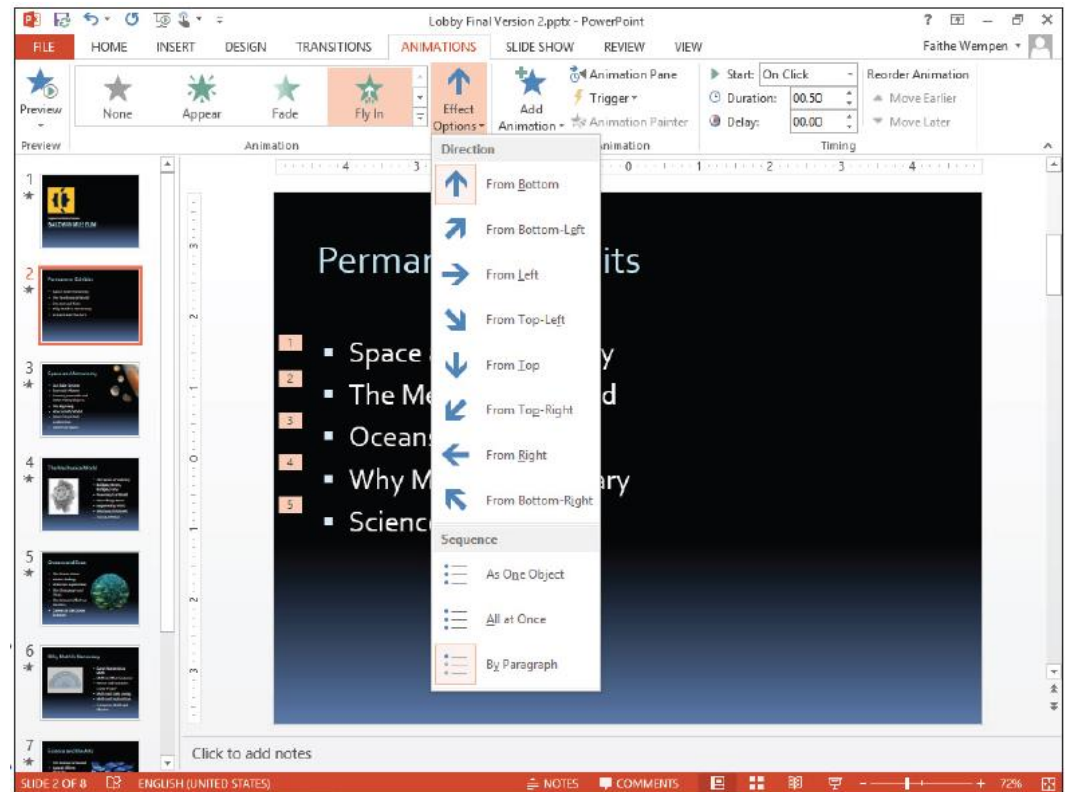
Lobby Final Version 2.pptx - PowerPoint

? Faithe Wempen

FILE HOME INSERT DESIGN TRANSITIONS ANIMATIONS SLIDE SHOW REVIEW VIEW

Preview
None Appear Fade Fly In
Effect Options
Add Animation
Animation Pane
Trigger
Animation Painter
Start: On Click
Duration: 00.50
Delay: 00.00
Reorder Animation
Move Earlier
Move Later
Preview Animation Advanced Animation Timing

Direction
From Bottom
From Bottom-Left
From Left
From Top-Left
From Top
From Top-Right
From Right
From Bottom-Right
Sequence
As One Object
All at Once
By Paragraph

1
2
3
4
5
6
7

Perman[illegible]its
1 Space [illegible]y
2 The Me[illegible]d
3 Ocean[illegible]
4 Why M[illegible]ary
5 Science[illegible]

Click to add notes

SLIDE 2 OF 8 ENGLISH (UNITED STATES) NOTES COMMENTS 72%